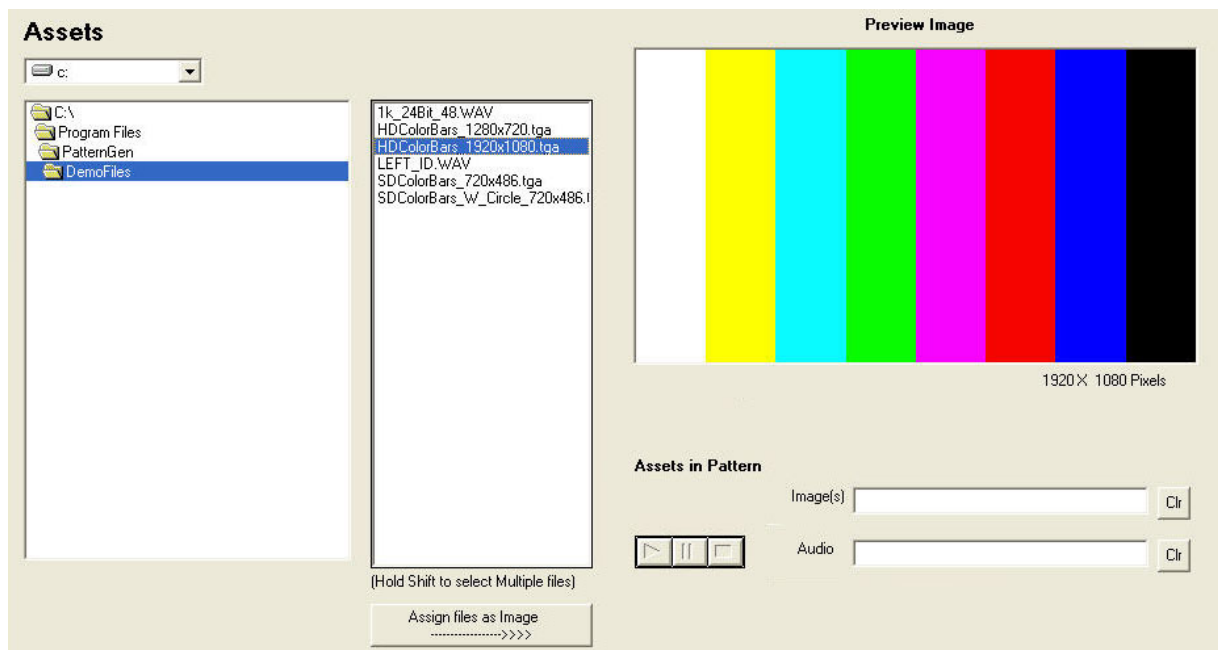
Assets

c:

C:\
Program Files
PatternGen
DemoFiles

1k_24Bit_48.WAV
HDColorBars_1280x720.tga
HDColorBars_1920x1080.tga
LEFT_ID.WAV
SDColorBars_720x486.tga
SDColorBars_W_Circle_720x486.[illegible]

(Hold Shift to select Multiple files)

Assign files as Image
---------------->>>>

Preview Image

1920 X 1080 Pixels

Assets in Pattern

Image(s)
Clr

Audio
Clr